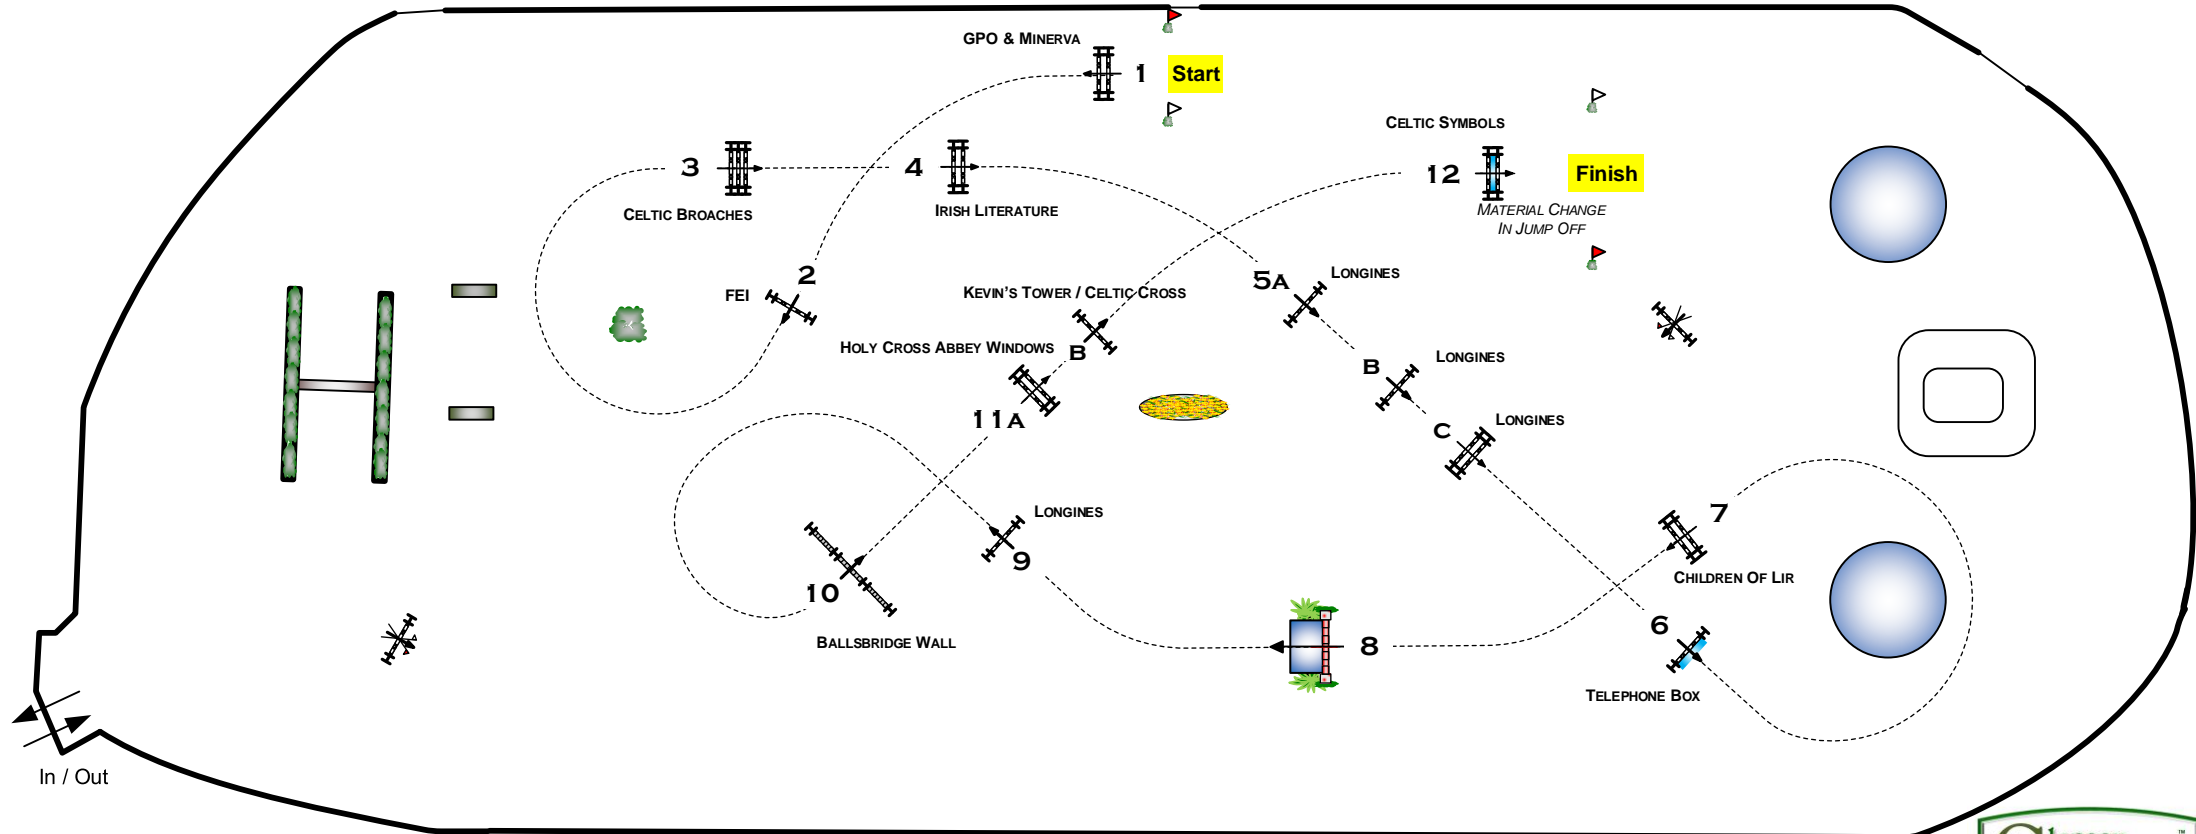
GPO & Minerva

1 Start

Celtic Symbols

3 Celtic Broaches

4 Irish Literature

12 Finish

Material Change In Jump Off

2 FEI

5A Longines

Kevin's Tower / Celtic Cross

Holy Cross Abbey Windows B

B Longines

11A

C Longines

Longines

7

9

Children Of Lir

10

Ballsbridge Wall

8

6

Telephone Box

In / Out